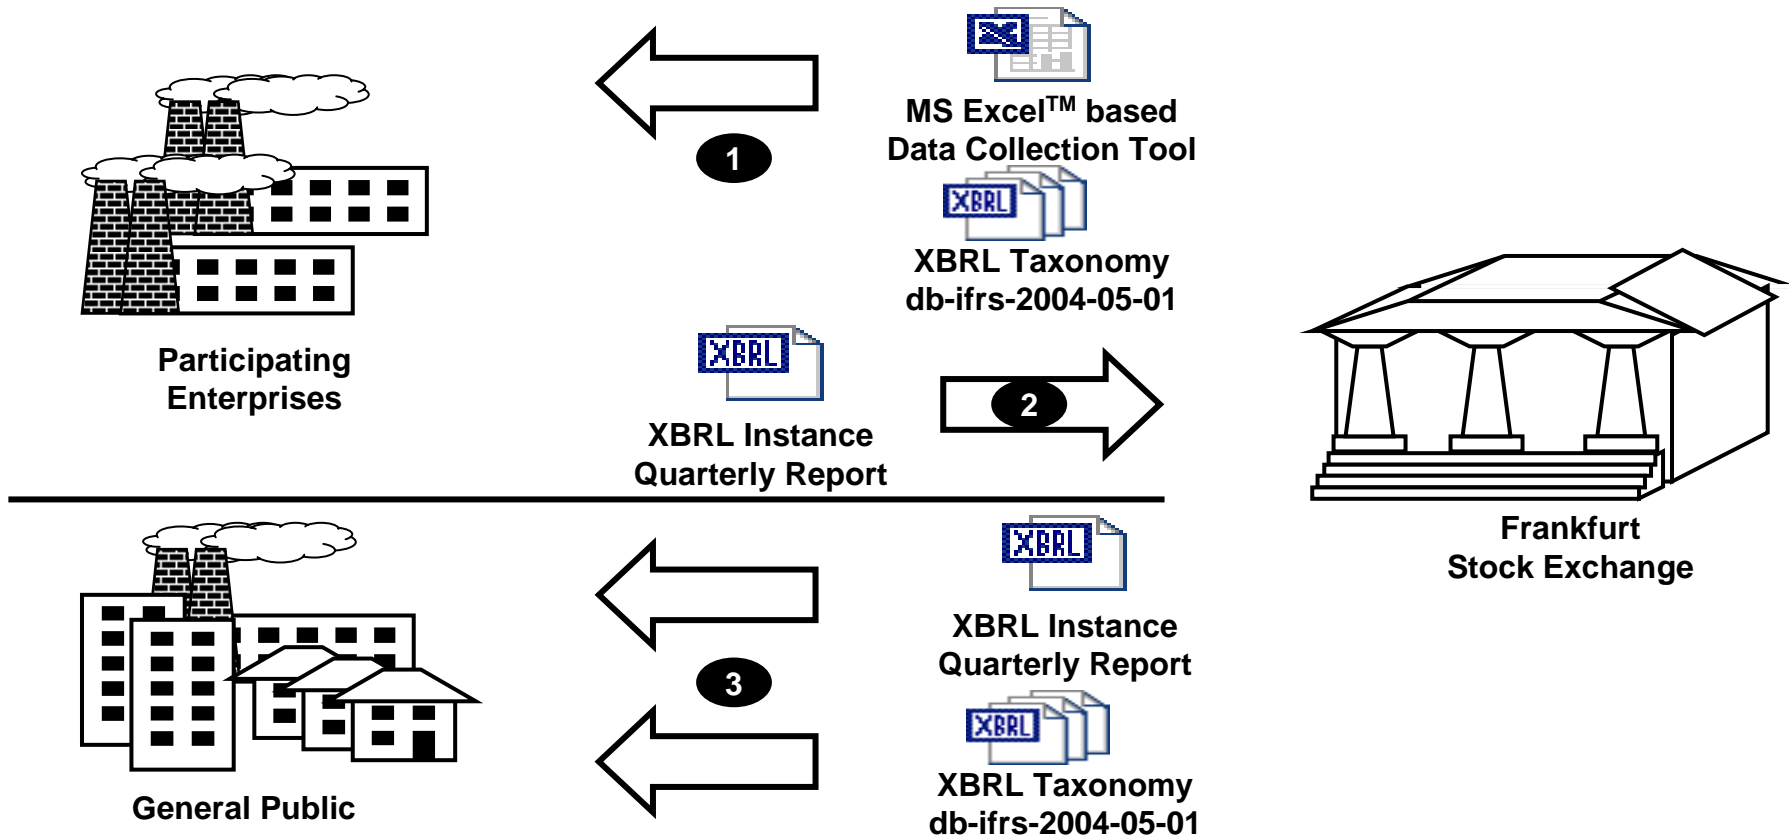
1

MS Excel$^{TM}$ based Data Collection Tool

XBRL

XBRL Taxonomy db-ifrs-2004-05-01

Participating Enterprises

XBRL

XBRL Instance Quarterly Report

2

Frankfurt Stock Exchange

XBRL

XBRL Instance Quarterly Report

3

XBRL

XBRL Taxonomy db-ifrs-2004-05-01

General Public